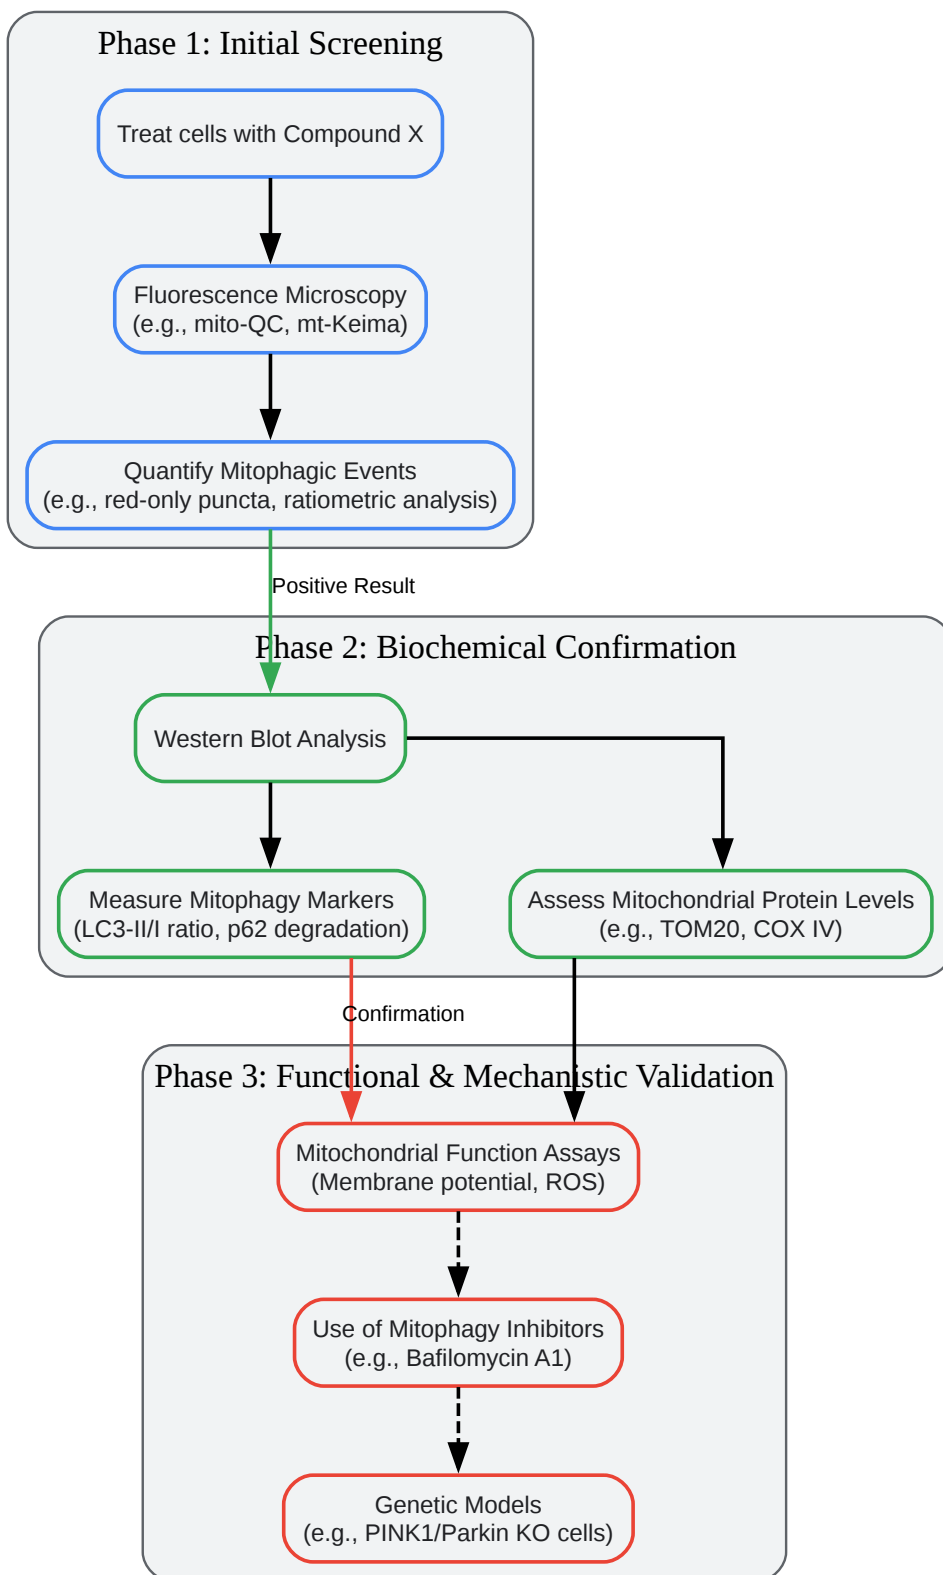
Phase 1: Initial Screening

Treat cells with Compound X

Fluorescence Microscopy
(e.g., mito-QC, mt-Keima)

Quantify Mitophagic Events
(e.g., red-only puncta, ratiometric analysis)

Positive Result

Phase 2: Biochemical Confirmation

Western Blot Analysis

Measure Mitophagy Markers
(LC3-II/I ratio, p62 degradation)

Assess Mitochondrial Protein Levels
(e.g., TOM20, COX IV)

Confirmation

Phase 3: Functional & Mechanistic Validation

Mitochondrial Function Assays
(Membrane potential, ROS)

Use of Mitophagy Inhibitors
(e.g., Bafilomycin A1)

Genetic Models
(e.g., PINK1/Parkin KO cells)